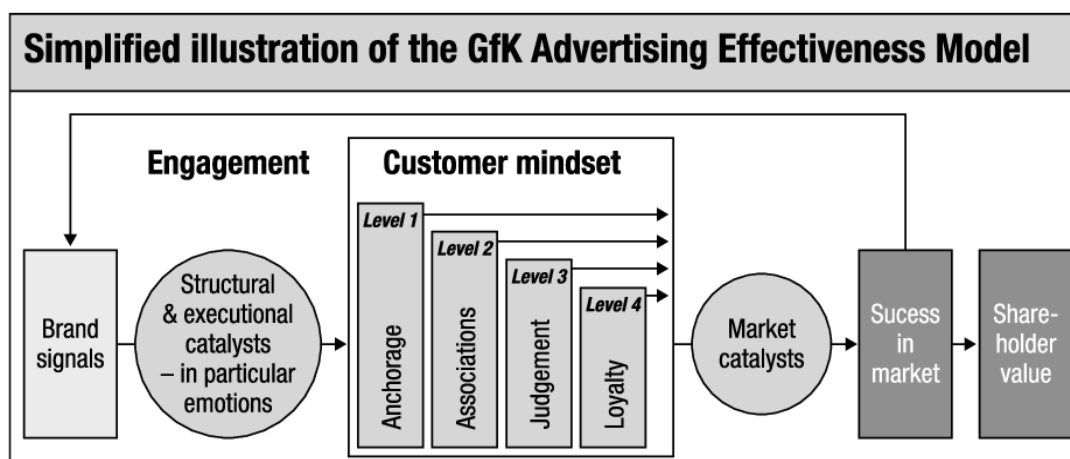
Simplified illustration of the GfK Advertising Effectiveness Model

Engagement

Customer mindset

Brand signals

Structural & executional catalysts – in particular emotions

Level 1

Anchorage

Level 2

Associations

Level 3

Judgement

Level 4

Loyalty

Market catalysts

Sucess in market

Shareholder value